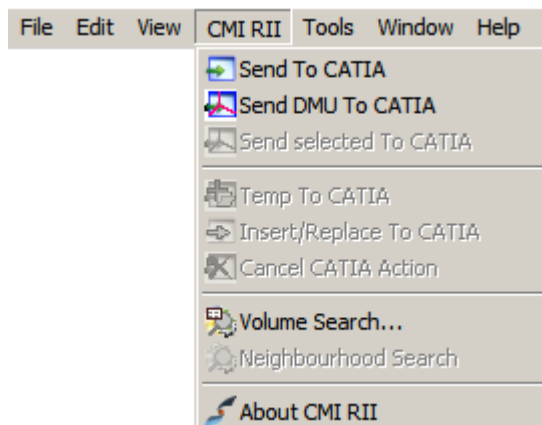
File Edit View CMI RII Tools Window Help

Send To CATIA
Send DMU To CATIA
Send selected To CATIA

Temp To CATIA
Insert/Replace To CATIA
Cancel CATIA Action

Volume Search...
Neighbourhood Search

About CMI RII